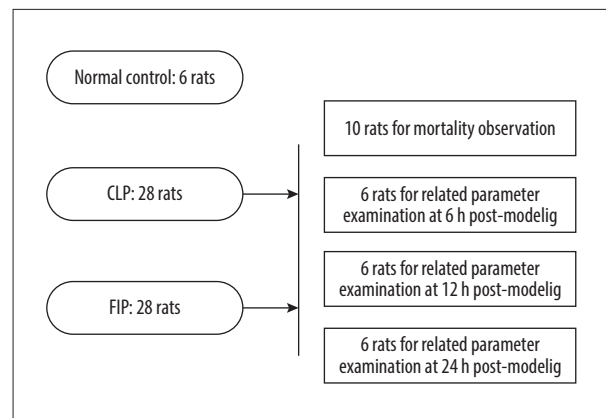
Normal control: 6 rats

CLP: 28 rats

FIP: 28 rats

10 rats for mortality observation

6 rats for related parameter examination at 6 h post-modelig

6 rats for related parameter examination at 12 h post-modelig

6 rats for related parameter examination at 24 h post-modelig